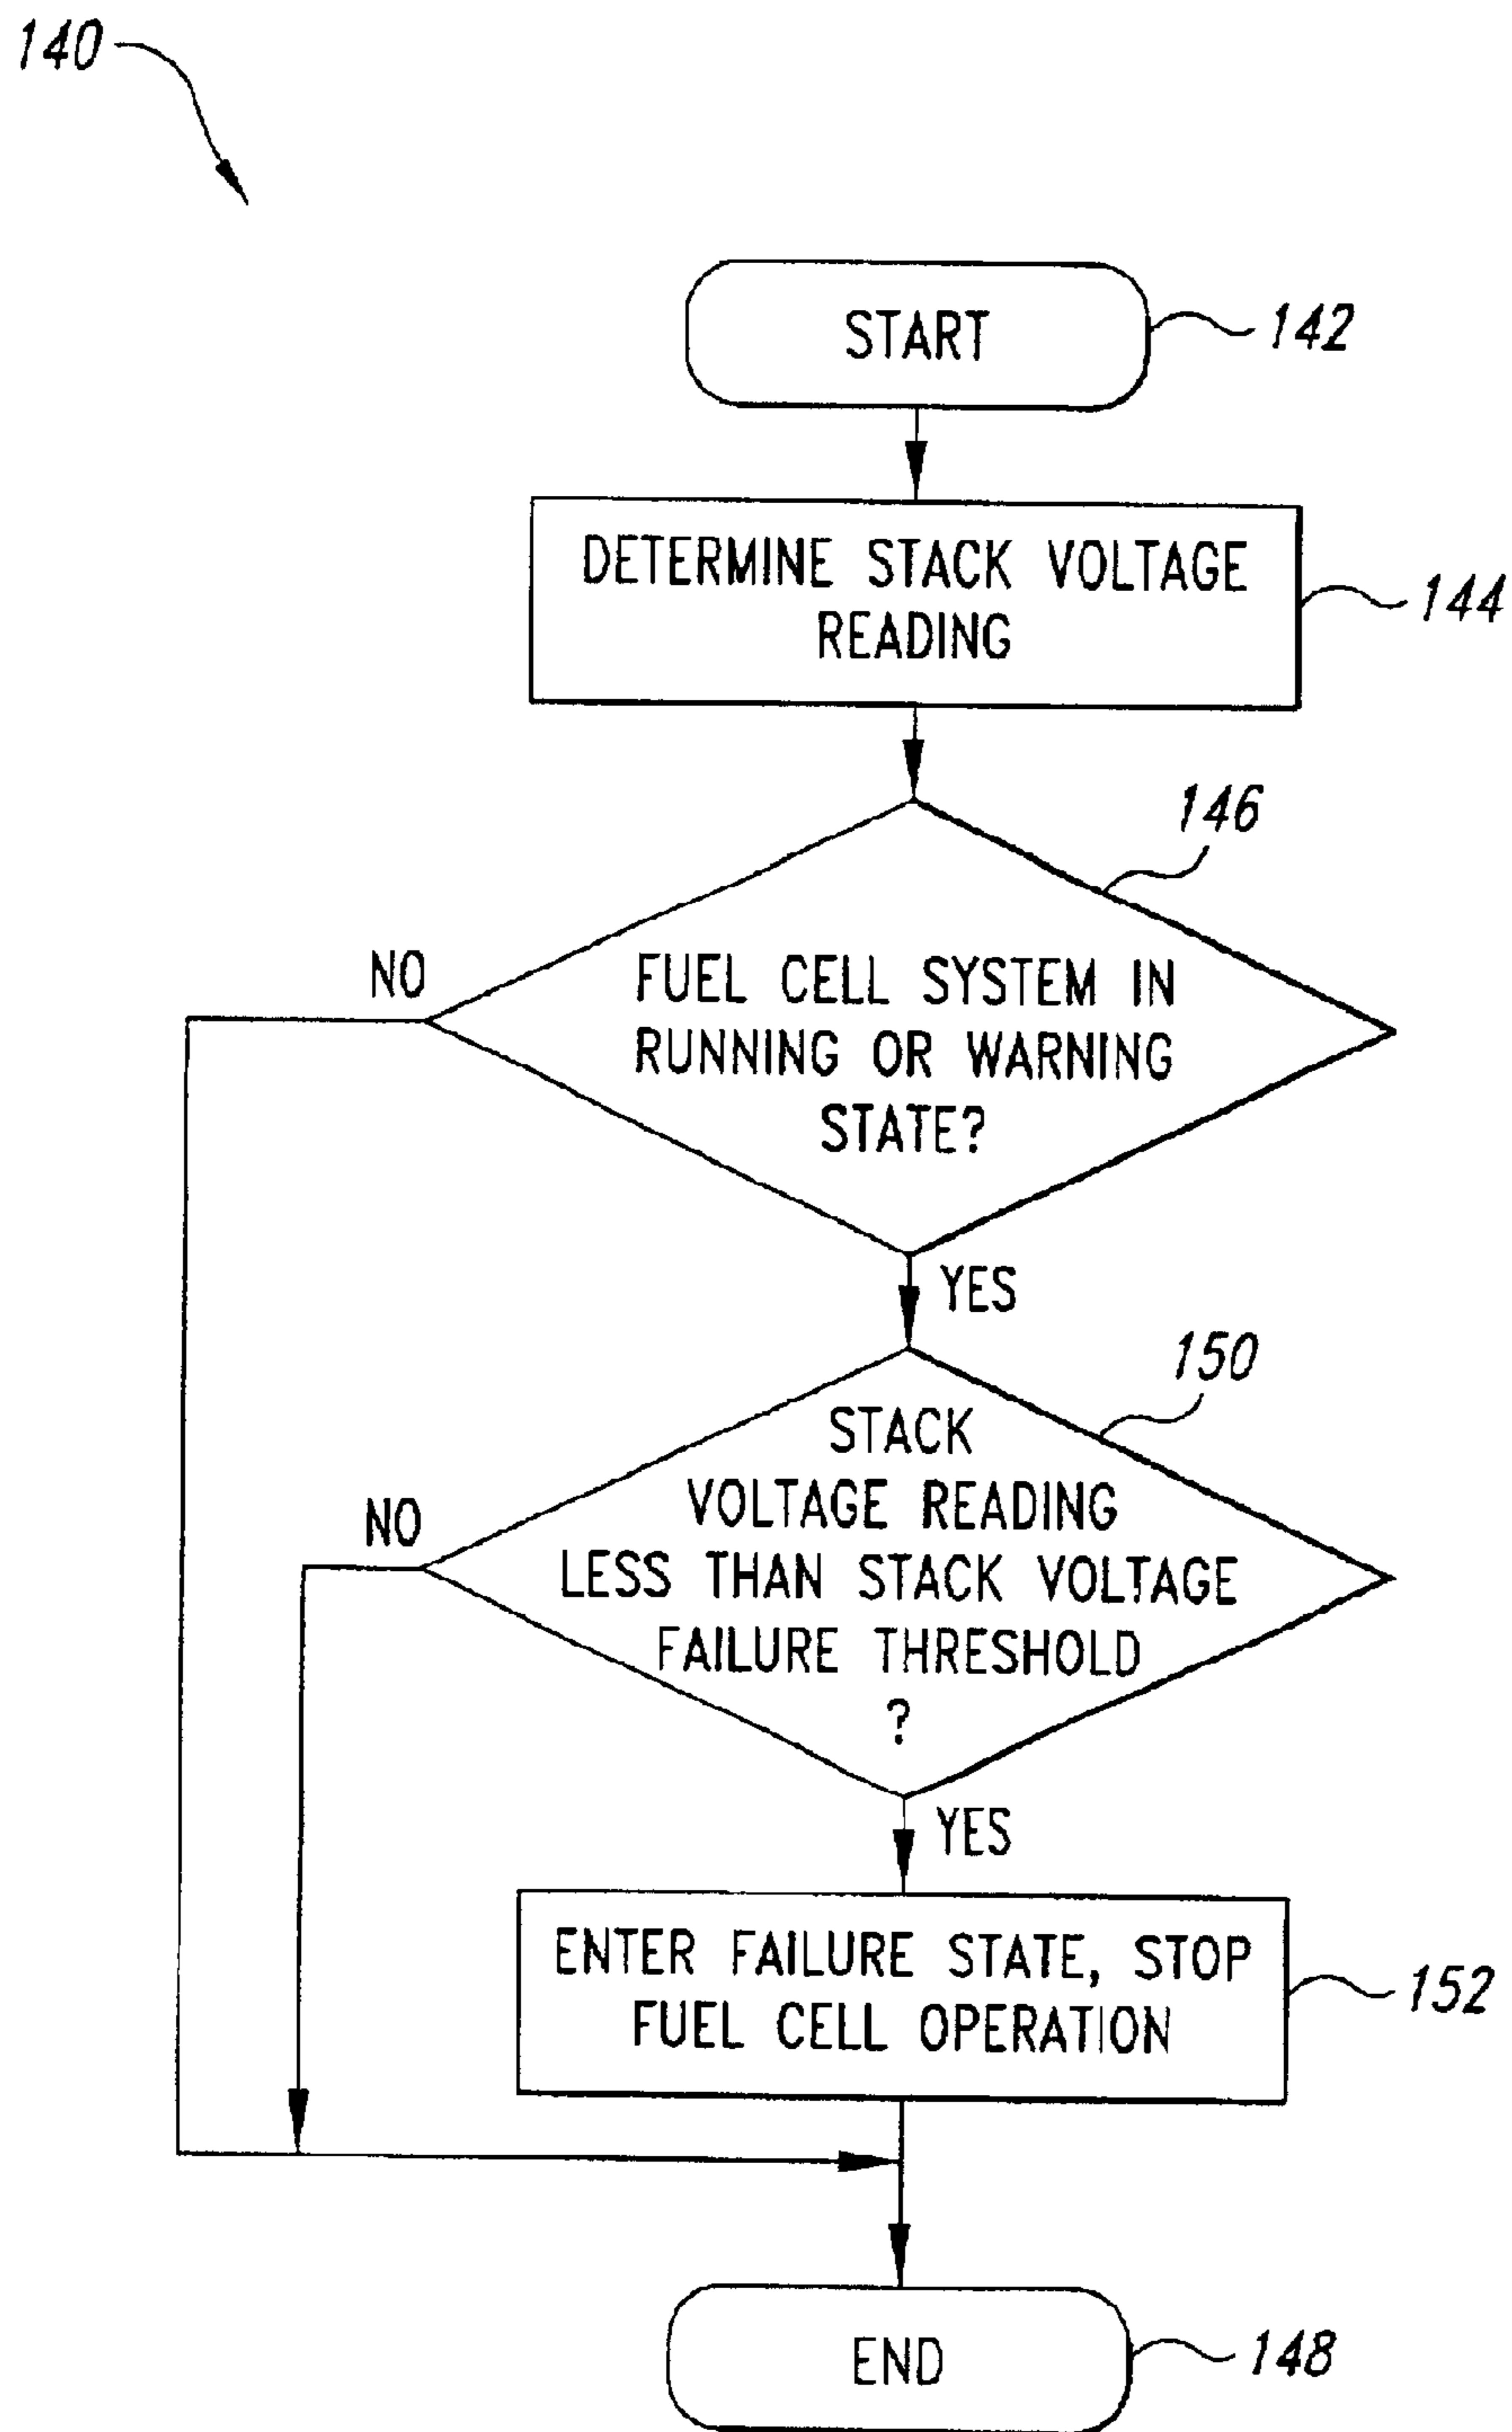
140

START

142

DETERMINE STACK VOLTAGE READING

144

146

FUEL CELL SYSTEM IN RUNNING OR WARNING STATE?

NO

YES

150

STACK VOLTAGE READING LESS THAN STACK VOLTAGE FAILURE THRESHOLD ?

NO

YES

ENTER FAILURE STATE, STOP FUEL CELL OPERATION

152

END

148